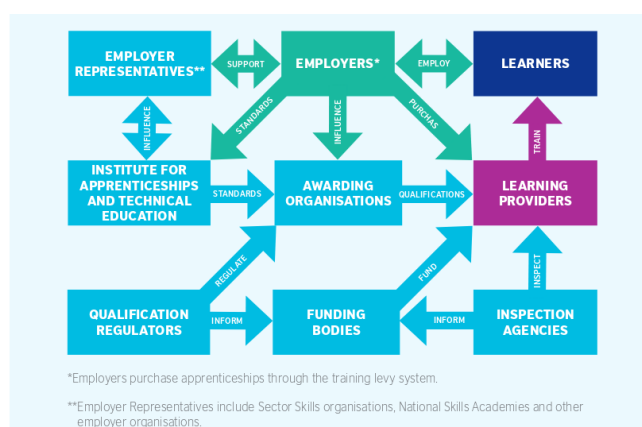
EMPLOYER REPRESENTATIVES**

SUPPORT

EMPLOYERS*

EMPLOY

LEARNERS

INFLUENCE

STANDARDS

INFLUENCE

PURCHAS

INSTITUTE FOR APPRENTICESHIPS AND TECHNICAL EDUCATION

STANDARDS

AWARDING ORGANISATIONS

QUALIFICATIONS

TRAIN

LEARNING PROVIDERS

REGULATE

FUND

INSPECT

QUALIFICATION REGULATORS

INFORM

FUNDING BODIES

INFORM

INSPECTION AGENCIES

*Employers purchase apprenticeships through the training levy system.

**Employer Representatives include Sector Skills organisations, National Skills Academies and other employer organisations.